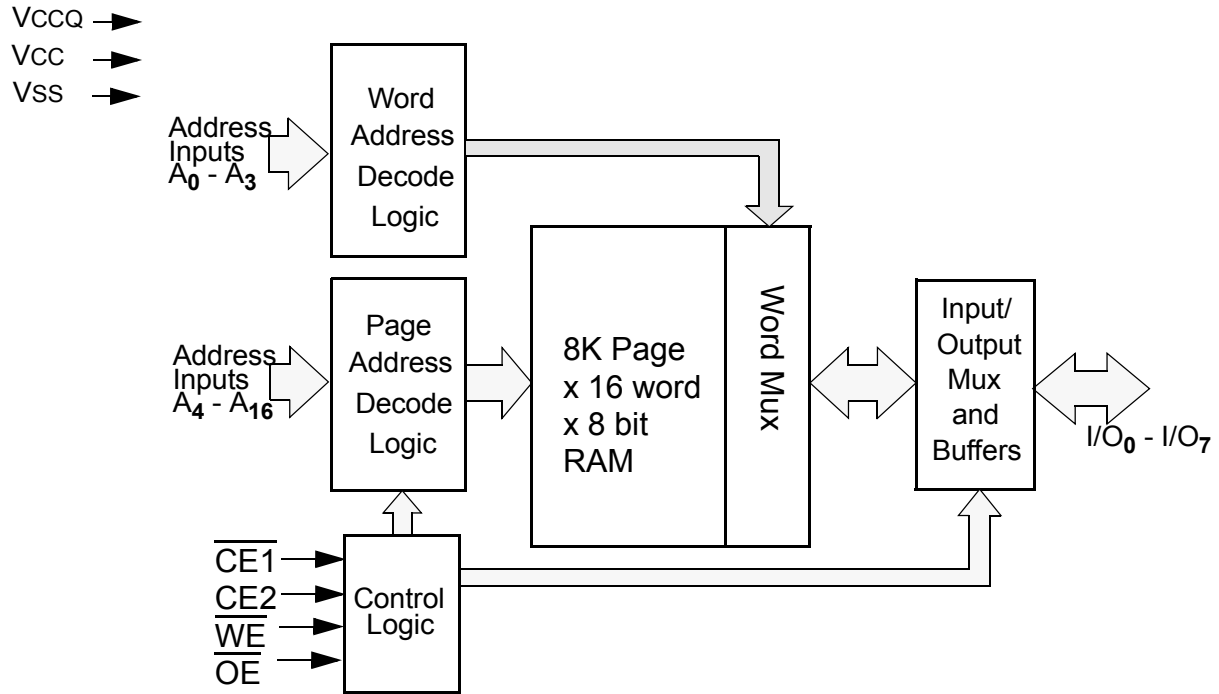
VCCQ
VCC
VSS

Address Inputs $A_0$ - $A_3$

Word Address Decode Logic

Address Inputs $A_4$ - $A_{16}$

Page Address Decode Logic

8K Page x 16 word x 8 bit RAM

Word Mux

Input/ Output Mux and Buffers

$I/O_0$ - $I/O_7$

$\overline{CE1}$
CE2
$\overline{WE}$
$\overline{OE}$

Control Logic